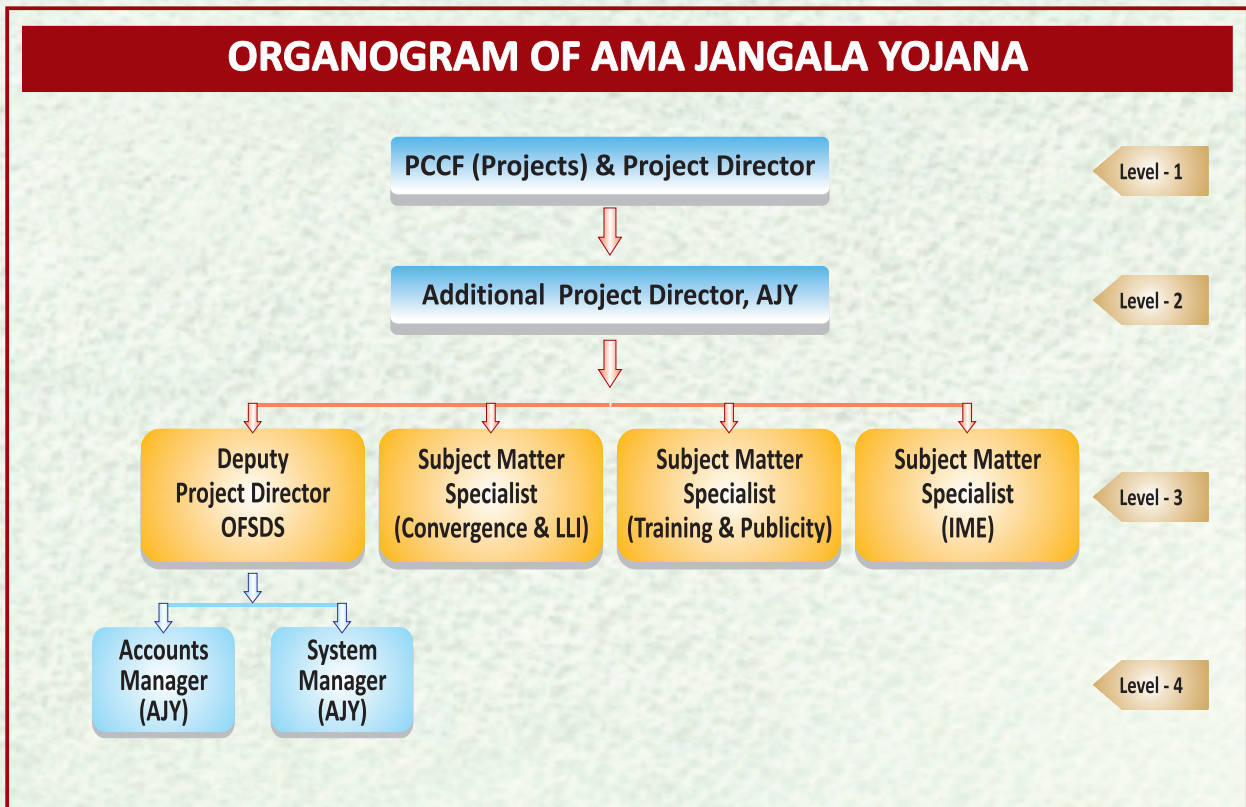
ORGANOGRAM OF AMA JANGALA YOJANA

PCCF (Projects) & Project Director

Level - 1

Additional Project Director, AJY

Level - 2

Deputy Project Director OFSDS

Subject Matter Specialist (Convergence & LLI)

Subject Matter Specialist (Training & Publicity)

Subject Matter Specialist (IME)

Level - 3

Accounts Manager (AJY)

System Manager (AJY)

Level - 4